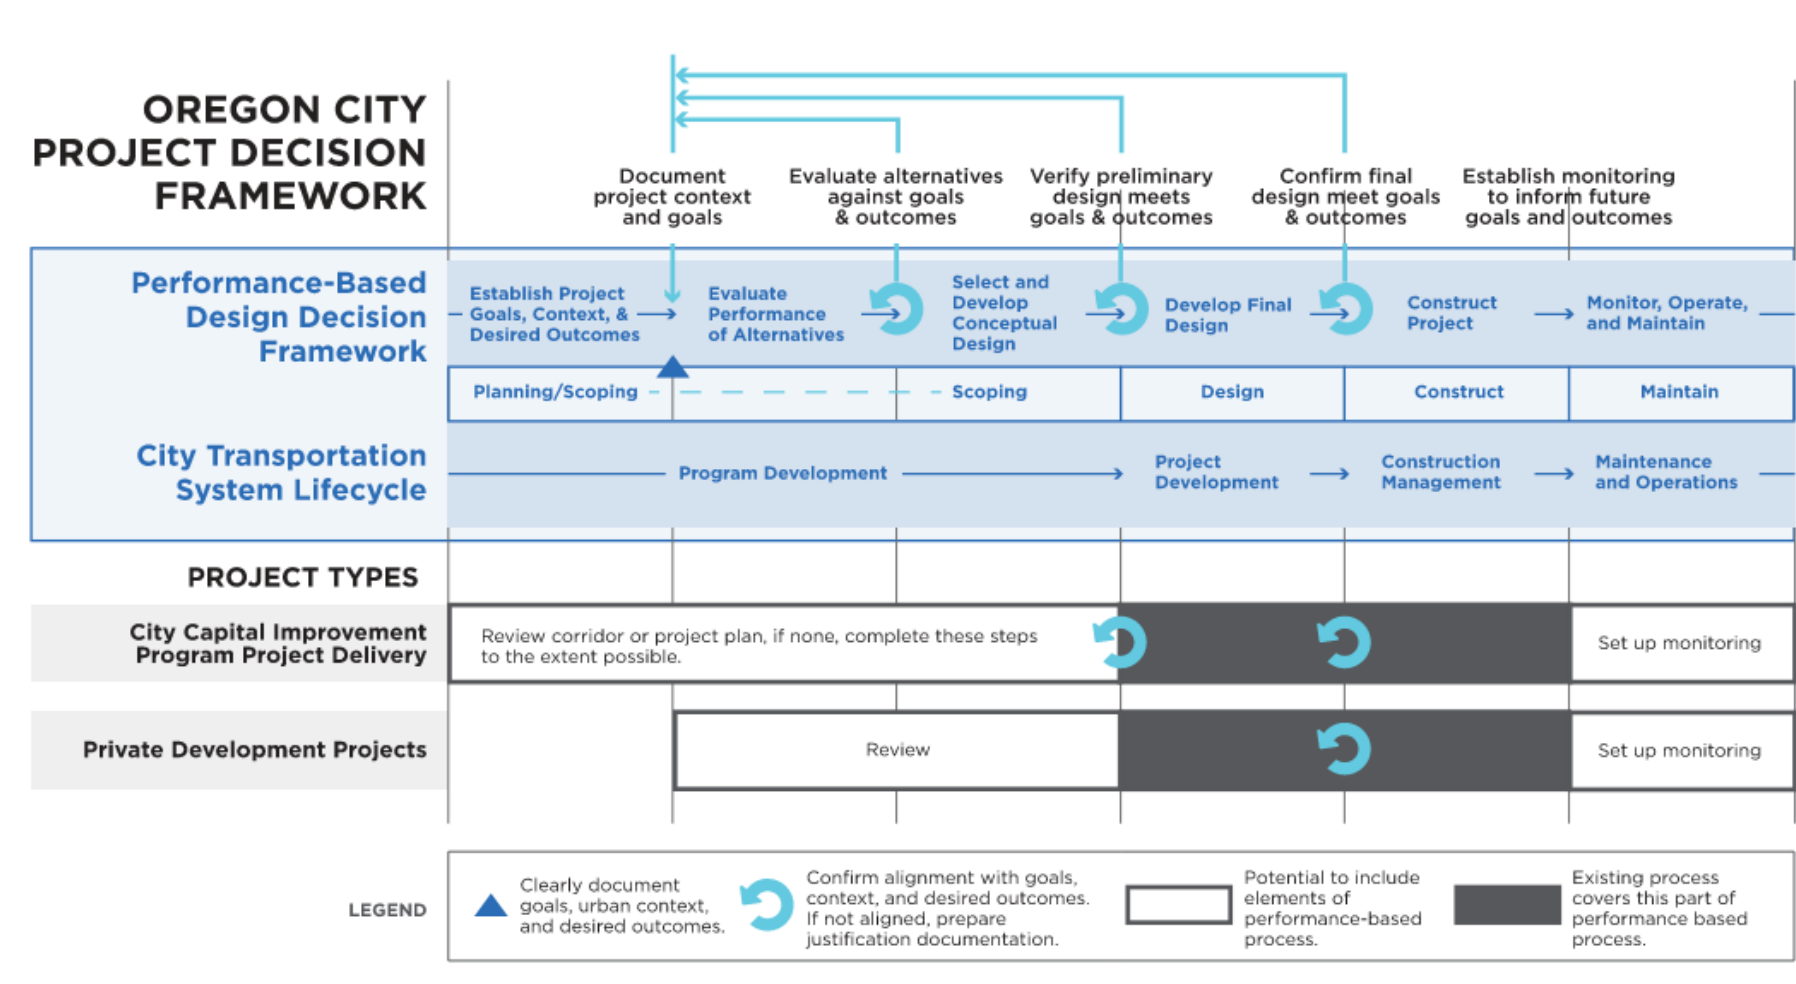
OREGON CITY PROJECT DECISION FRAMEWORK

Document project context and goals

Evaluate alternatives against goals & outcomes

Verify preliminary design meets goals & outcomes

Confirm final design meet goals & outcomes

Establish monitoring to inform future goals and outcomes

Performance-Based Design Decision Framework

Establish Project Goals, Context, & Desired Outcomes

Evaluate Performance of Alternatives

Select and Develop Conceptual Design

Develop Final Design

Construct Project

Monitor, Operate, and Maintain

Planning/Scoping

Scoping

Design

Construct

Maintain

City Transportation System Lifecycle

Program Development

Project Development

Construction Management

Maintenance and Operations

PROJECT TYPES

City Capital Improvement Program Project Delivery

Review corridor or project plan, if none, complete these steps to the extent possible.

Set up monitoring

Private Development Projects

Review

Set up monitoring

LEGEND

Clearly document goals, urban context, and desired outcomes.

Confirm alignment with goals, context, and desired outcomes. If not aligned, prepare justification documentation.

Potential to include elements of performance-based process.

Existing process covers this part of performance based process.